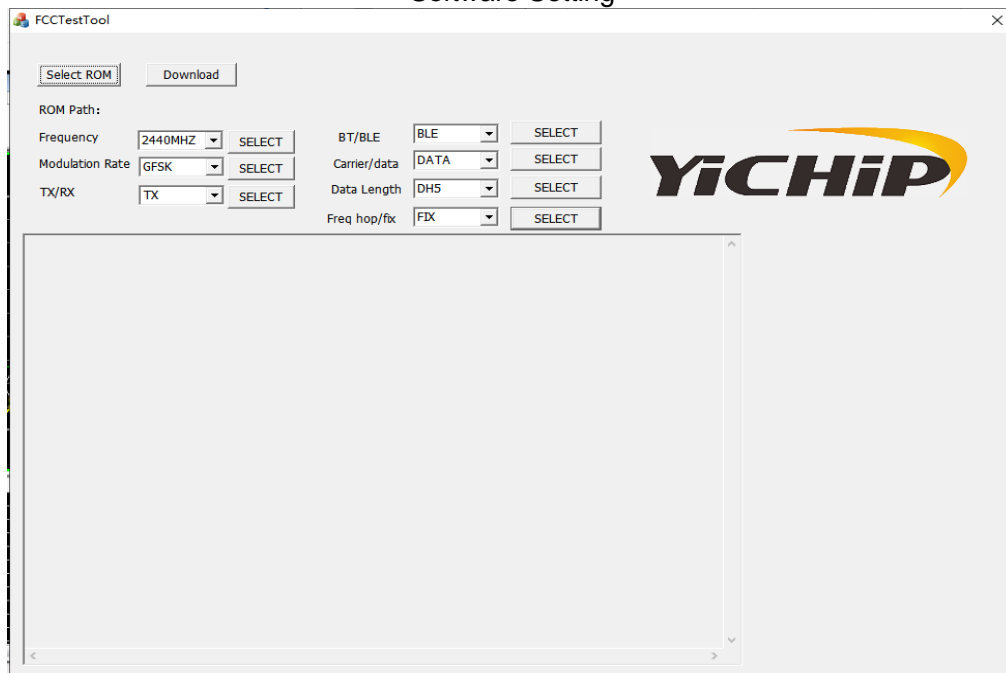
Software Setting

FCCTestTool

×

Select ROM

Download

ROM Path:

Frequency 2440MHZ SELECT

Modulation Rate GFSK SELECT

TX/RX TX SELECT

BT/BLE BLE SELECT

Carrier/data DATA SELECT

Data Length DH5 SELECT

Freq hop/fix FIX SELECT

YiCHiP